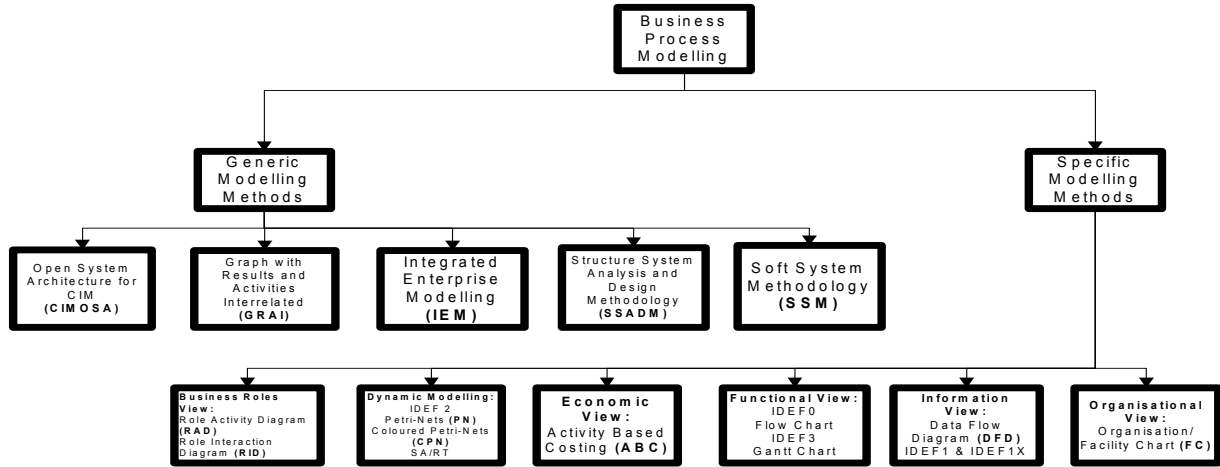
Business Process Modelling

Generic Modelling Methods

Specific Modelling Methods

Open System Architecture for CIM (CIMOSA)

Graph with Results and Activities Interrelated (GRAI)

Integrated Enterprise Modelling (IEM)

Structure System Analysis and Design Methodology (SSADM)

Soft System Methodology (SSM)

Business Roles View: Role Activity Diagram (RAD) Role Interaction Diagram (RID)

Dynamic Modelling: IDEF 2 Petri-Nets (PN) Coloured Petri-Nets (CPN) SA/RT

Economic View: Activity Based Costing (ABC)

Functional View: IDEF0 Flow Chart IDEF3 Gantt Chart

Information View: Data Flow Diagram (DFD) IDEF1 & IDEF1X

Organisational View: Organisation/ Facility Chart (FC)